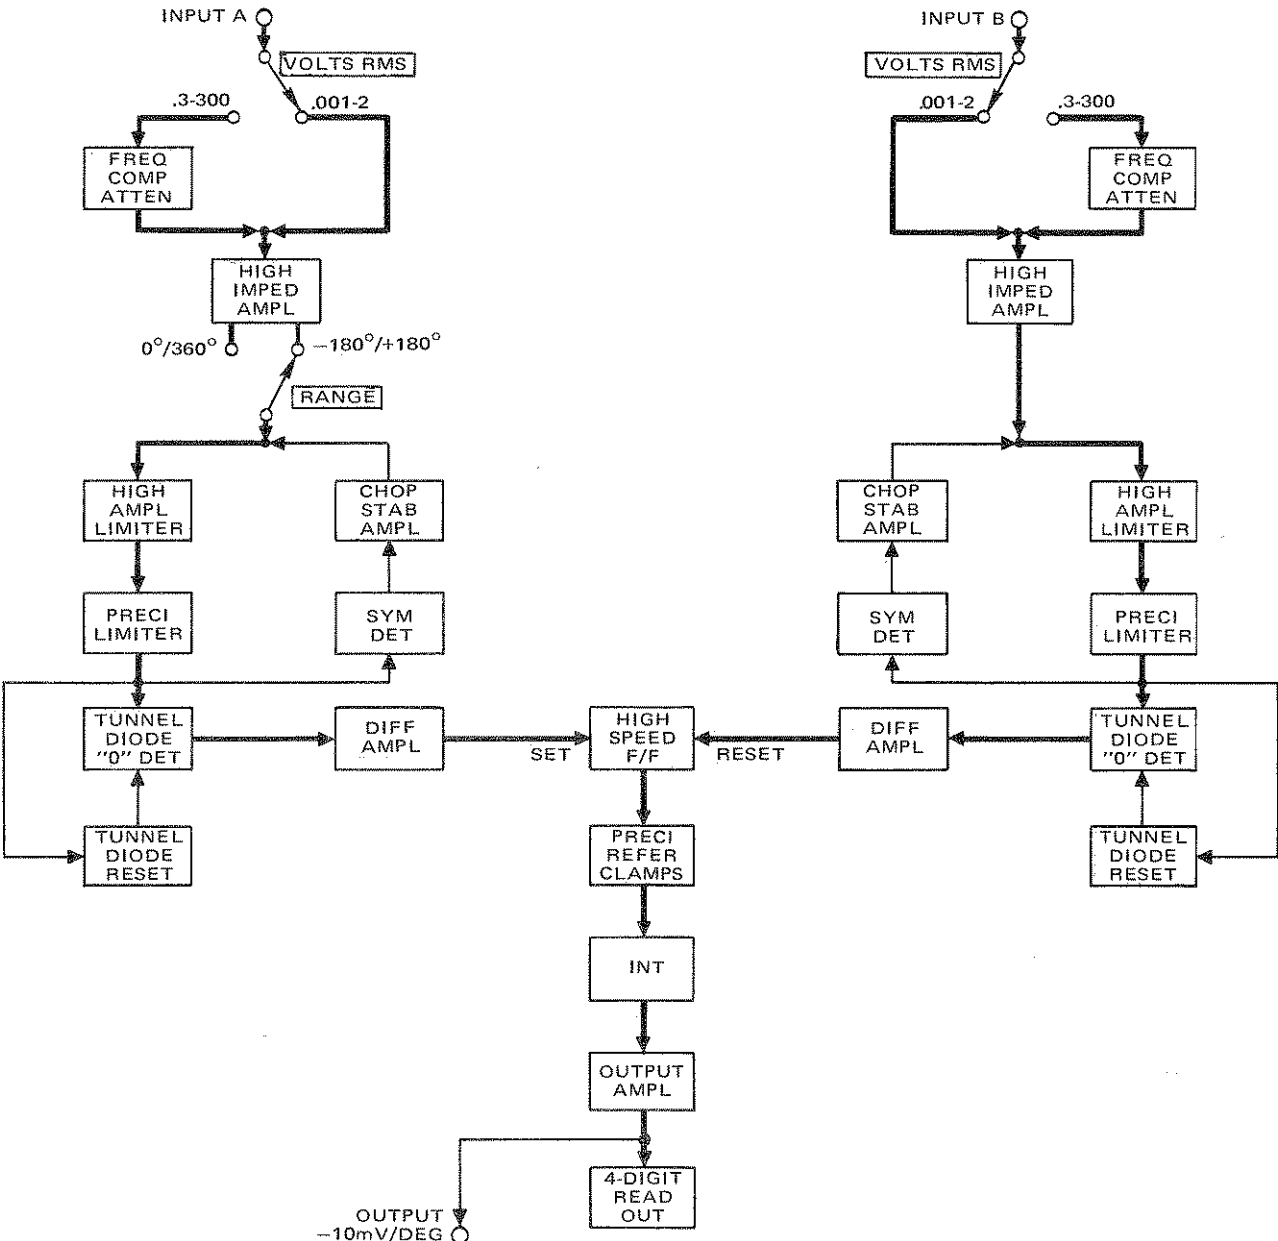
INPUT A

VOLTS RMS

.3-300

.001-2

FREQ COMP ATTEN

HIGH IMPED AMPL

0°/360°

−180°/+180°

RANGE

HIGH AMPL LIMITER

CHOP STAB AMPL

PRECI LIMITER

SYM DET

TUNNEL DIODE "0" DET

DIFF AMPL

TUNNEL DIODE RESET

INPUT B

VOLTS RMS

.001-2

.3-300

FREQ COMP ATTEN

HIGH IMPED AMPL

CHOP STAB AMPL

HIGH AMPL LIMITER

SYM DET

PRECI LIMITER

DIFF AMPL

TUNNEL DIODE "0" DET

TUNNEL DIODE RESET

SET

HIGH SPEED F/F

RESET

PRECI REFER CLAMPS

INT

OUTPUT AMPL

4-DIGIT READ OUT

OUTPUT −10mV/DEG